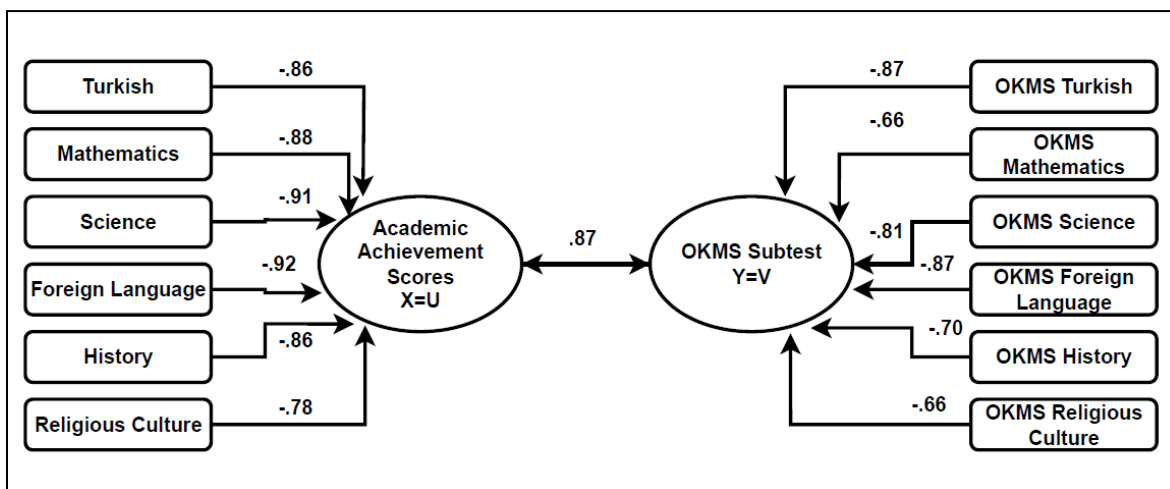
Turkish
-.86
Mathematics
-.88
Science
-.91
Foreign Language
-.92
History
-.86
Religious Culture
-.78

Academic Achievement Scores X=U

.87

OKMS Subtest Y=V

-.87
OKMS Turkish
-.66
OKMS Mathematics
-.81
OKMS Science
-.87
OKMS Foreign Language
-.70
OKMS History
-.66
OKMS Religious Culture